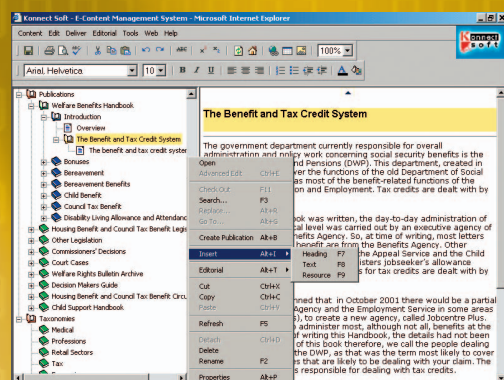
Konnect Soft - E-Content Management System - Microsoft Internet Explorer

Content Edit Deliver Editorial Tools Web Help

Konnect Soft

100%

Arial, Helvetica, 10

Publications
Welfare Benefits Handbook
Introduction
Overview
The Benefit and Tax Credit System
The benefit and tax credit syst
Bonuses
Bereavement
Bereavement Benefits
Child Benefit
Council Tax Benefit
Disability Living Allowance and Attendanc
Housing Benefit and Council Tax Benefit Legis
Other Legislation
Commissioners' Decisions
Court Cases
Welfare Rights Bulletin Archive
Decision Makers Guide
Housing Benefit and Council Tax Benefit Circu
Child Support Handbook
Taxonomies
Medical
Professions
Retail Sectors
Tax

Open
Advanced Edit Ctrl+E
Check Out F11
Search... F3
Replace... Alt+R
Go To... Alt+G
Create Publication Alt+B
Insert Alt+I
Editorial Alt+T
Cut Ctrl+X
Copy Ctrl+C
Paste Ctrl+V
Refresh F5
Detach Ctrl+D
Delete
Rename F2
Properties Alt+P

Heading F7
Text F8
Resource F9

The Benefit and Tax Credit System

The government department currently responsible for overall administration and policy work concerning social security benefits is the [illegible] and Pensions (DWP). This department, created in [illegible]ver the functions of the old Department of Social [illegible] as most of the benefit-related functions of the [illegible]on and Employment. Tax credits are dealt with by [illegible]

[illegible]ok was written, the day-to-day administration of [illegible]al level was carried out by an executive agency of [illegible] Benefits Agency. So, at time of writing, most letters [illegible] benefit are from the Benefits Agency. Other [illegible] the Appeal Service and the Child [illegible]isters jobseeker's allowance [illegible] for tax credits are dealt with by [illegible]

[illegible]nned that in October 2001 there would be a partial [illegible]Agency and the Employment Service in some areas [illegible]), to create a new agency, called Jobcentre Plus. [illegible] administer most, although not all, benefits at the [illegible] of writing this Handbook, the details had not been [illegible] of this book therefore, we call the people dealing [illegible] the DWP, as that was the term most likely to cover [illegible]s that are likely to be dealing with your claim. The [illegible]s responsible for dealing with tax credits.